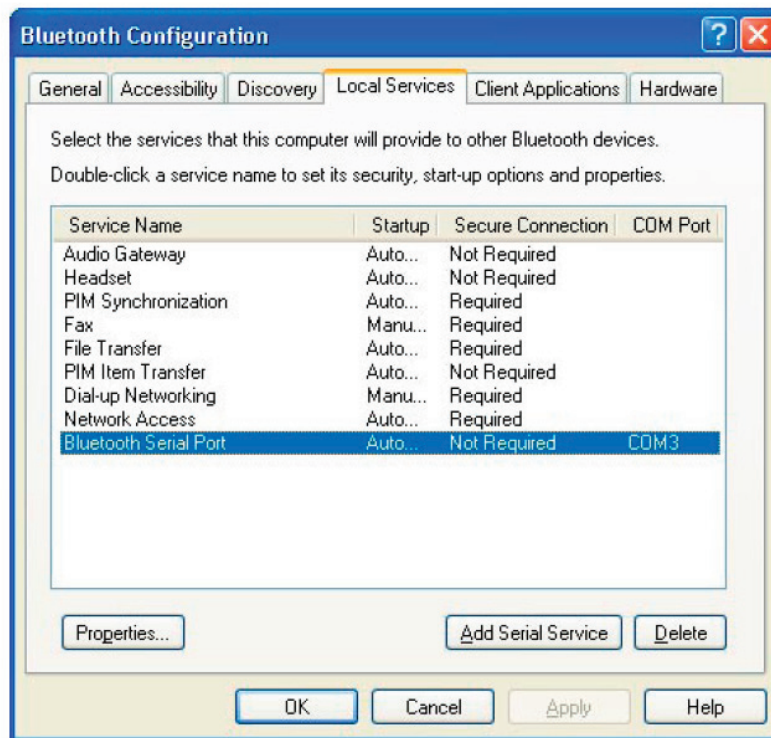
Bluetooth Configuration

?

General | Accessibility | Discovery | Local Services | Client Applications | Hardware

Select the services that this computer will provide to other Bluetooth devices.

Double-click a service name to set its security, start-up options and properties.

| Service Name | Startup | Secure Connection | COM Port |
|---|---|---|---|
| Audio Gateway | Auto... | Not Required | |
| Headset | Auto... | Not Required | |
| PIM Synchronization | Auto... | Required | |
| Fax | Manu... | Required | |
| File Transfer | Auto... | Required | |
| PIM Item Transfer | Auto... | Not Required | |
| Dial-up Networking | Manu... | Required | |
| Network Access | Auto... | Required | |
| Bluetooth Serial Port | Auto... | Not Required | COM3 |

Properties...

Add Serial Service

Delete

OK

Cancel

Apply

Help